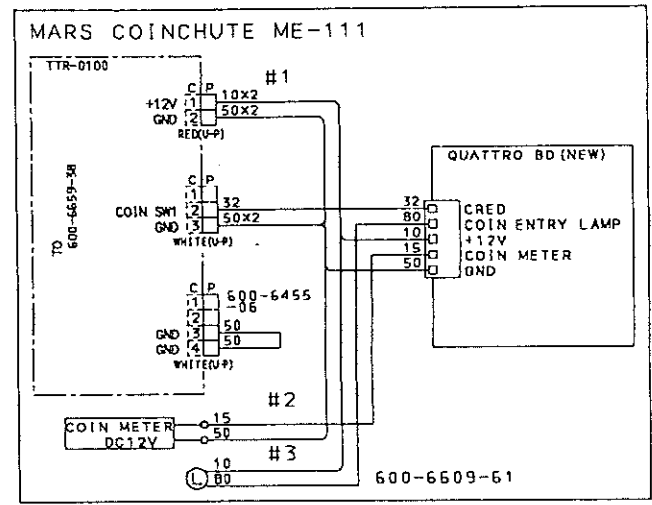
MARS COINCHUTE ME-111

TTR-0100

TO 600-6659-38

#1

C P
+12V 1 10X2
GND 2 50X2
RED(V-P)

C P
1
COIN SW1 2 32
GND 3 50X2
WHITE(V-P)

C P
1 600-6455
2 -06
GND 3 50
GND 4 50
WHITE(V-P)

QUATTRO BD (NEW)

32 CRED
80 COIN ENTRY LAMP
10 +12V
15 COIN METER
50 GND

#2

COIN METER
DC12V
15
50

#3

L 10
80

600-6609-61